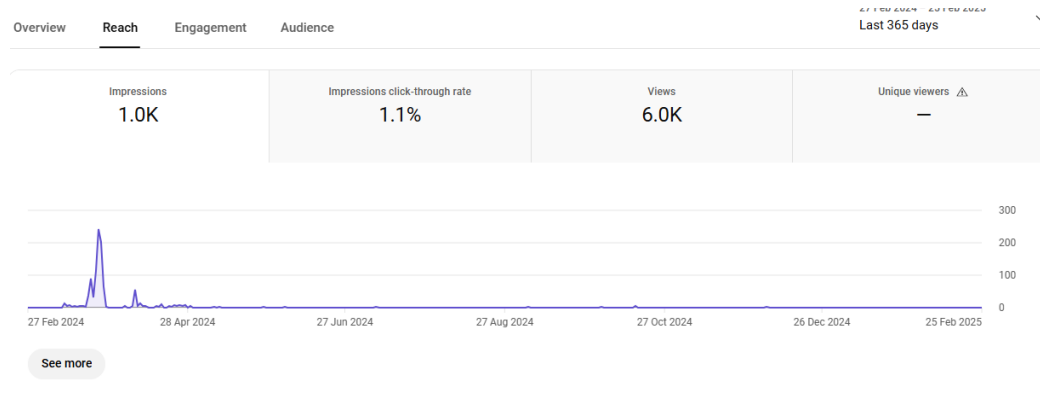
Overview Reach Engagement Audience

27 Feb 2024 – 25 Feb 2025
Last 365 days

Impressions
1.0K

Impressions click-through rate
1.1%

Views
6.0K

Unique viewers
—

300
200
100
0

27 Feb 2024
28 Apr 2024
27 Jun 2024
27 Aug 2024
27 Oct 2024
26 Dec 2024
25 Feb 2025

See more